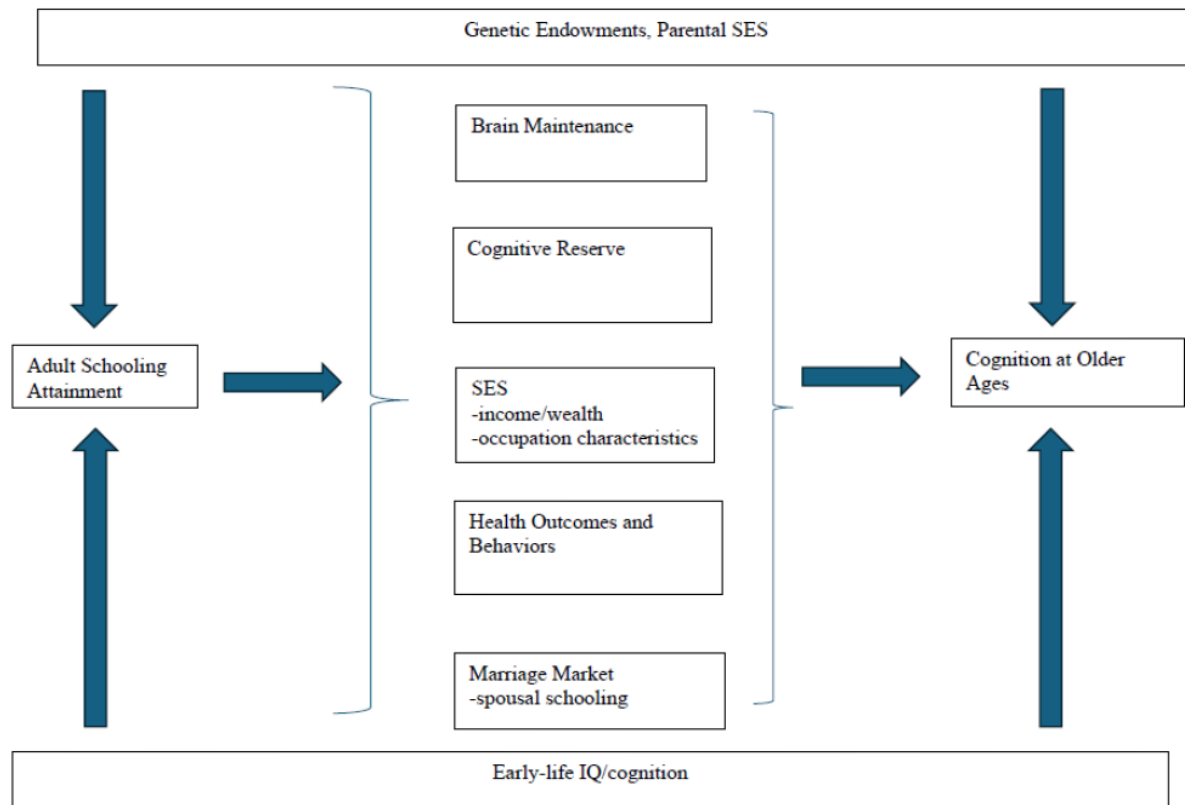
Genetic Endowments, Parental SES

Adult Schooling Attainment

Brain Maintenance

Cognitive Reserve

SES
-income/wealth
-occupation characteristics

Health Outcomes and Behaviors

Marriage Market
-spousal schooling

Cognition at Older Ages

Early-life IQ/cognition